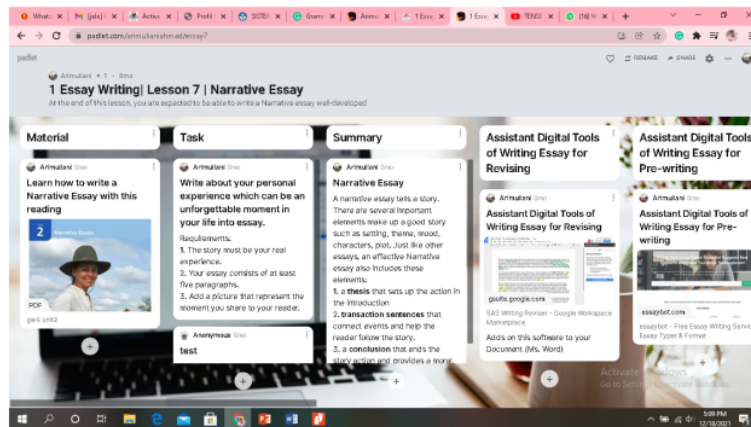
What: × | M [pls] × | Activ × | Profil × | SISTEI × | Gram × | Arimu × | 1 Essay × | 1 Ess × | TENSE × | (16) W × | +

padlet.com/arimuliani​ahmad/essay7

padlet

Arimuliani · 1 · 8mo

1 Essay Writing| Lesson 7 | Narrative Essay

At the end of this lesson, you are expected to be able to write a Narrative essay well-developed

REMAKE   SHARE

Material

Arimuliani 8mo

Learn how to write a Narrative Essay with this reading

2 Narrative Essay

PDF

gar4 unit2

Task

Arimuliani 8mo

Write about your personal experience which can be an unforgettable moment in your life into essay.

Requirements:
1. The story must be your real experience.
2. Your essay consists of at least five paragraphs.
3. Add a picture that represent the moment you share to your reader.

Anonymous 8mo

test

Summary

Arimuliani 8mo

Narrative Essay

A narrative essay tells a story. There are several important elements make up a good story such as setting, theme, mood, characters, plot. Just like other essays, an effective Narrative essay also includes these elements:
1. a thesis that sets up the action in the Introduction
2. transaction sentences that connect events and help the reader follow the story.
3. a conclusion that ends the story action and provides a more

Assistant Digital Tools of Writing Essay for Revising

Arimuliani 8mo

Assistant Digital Tools of Writing Essay for Revising

gsuite.google.com

SAS Writing Reviser - Google Workspace Marketplace

Adds on this software to your Document (Ms. Word)

Assistant Digital Tools of Writing Essay for Pre-writing

Arimuliani 8mo

Assistant Digital Tools of Writing Essay for Pre-writing

essaybot.com

essaybot - Free Essay Writing Service Essay Typer & Format

Activate Windows
Go to Settings to activate Windows.

5:09 PM
12/18/2021